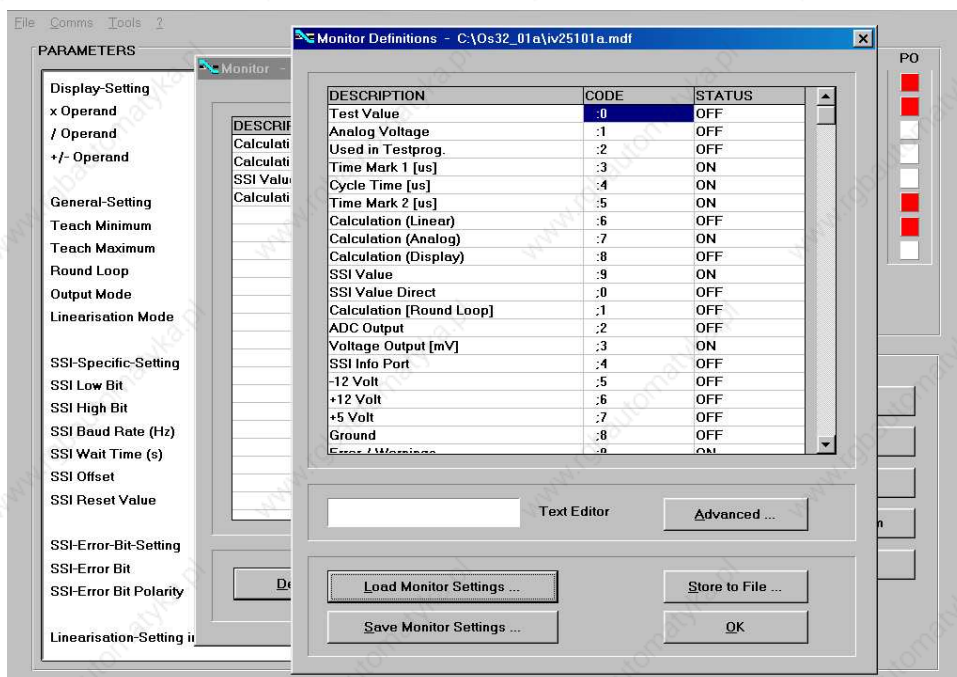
File Comms Tools ?

PARAMETERS

Display-Setting
x Operand
/ Operand
+/- Operand

General-Setting
Teach Minimum
Teach Maximum
Round Loop
Output Mode
Linearisation Mode

SSI-Specific-Setting
SSI Low Bit
SSI High Bit
SSI Baud Rate (Hz)
SSI Wait Time (s)
SSI Offset
SSI Reset Value

SSI-Error-Bit-Setting
SSI-Error Bit
SSI-Error Bit Polarity

Linearisation-Setting i

Monitor -

DESCRI
Calculati
Calculati
SSI Valu
Calculati

De

PO

n

Monitor Definitions - C:\Os32_01a\iv25101a.mdf

| DESCRIPTION | CODE | STATUS |
|---|---|---|
| Test Value | :0 | OFF |
| Analog Voltage | :1 | OFF |
| Used in Testprog. | :2 | OFF |
| Time Mark 1 [us] | :3 | ON |
| Cycle Time [us] | :4 | ON |
| Time Mark 2 [us] | :5 | ON |
| Calculation (Linear) | :6 | OFF |
| Calculation (Analog) | :7 | ON |
| Calculation (Display) | :8 | OFF |
| SSI Value | :9 | ON |
| SSI Value Direct | ;0 | OFF |
| Calculation [Round Loop] | ;1 | OFF |
| ADC Output | ;2 | OFF |
| Voltage Output [mV] | ;3 | ON |
| SSI Info Port | ;4 | OFF |
| -12 Volt | ;5 | OFF |
| +12 Volt | ;6 | OFF |
| +5 Volt | ;7 | OFF |
| Ground | ;8 | OFF |
| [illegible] | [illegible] | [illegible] |

Text Editor
Advanced ...
Load Monitor Settings ...
Store to File ...
Save Monitor Settings ...
OK